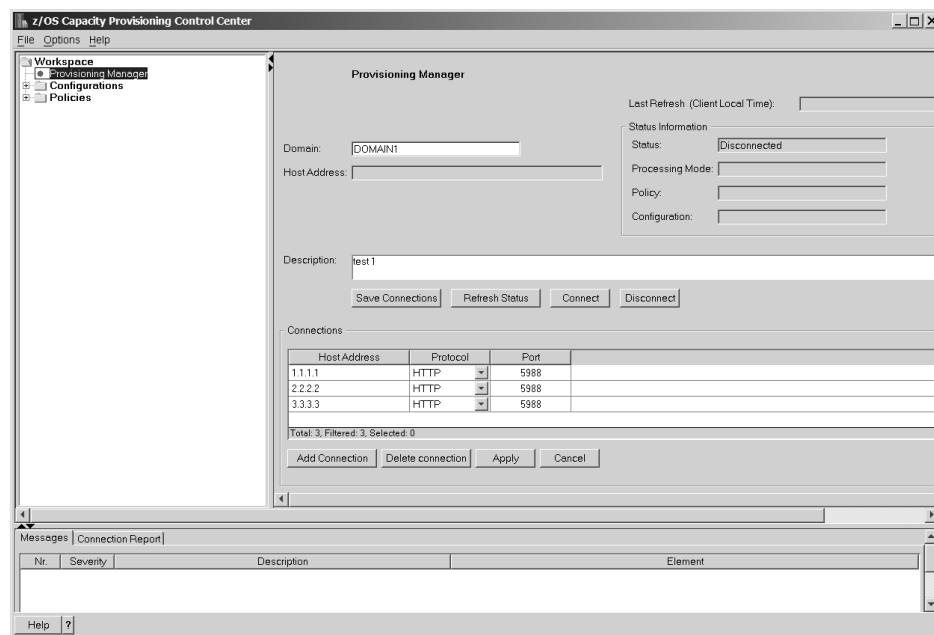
z/OS Capacity Provisioning Control Center

File Options Help

Workspace
Provisioning Manager
Configurations
Policies

Provisioning Manager

Last Refresh (Client Local Time):

Status Information
Status: Disconnected
Processing Mode:
Policy:
Configuration:

Domain: DOMAIN1
Host Address:

Description: test 1

Save Connections | Refresh Status | Connect | Disconnect

Connections

| Host Address | Protocol | Port |
|---|---|---|
| 1.1.1.1 | HTTP | 5988 |
| 2.2.2.2 | HTTP | 5988 |
| 3.3.3.3 | HTTP | 5988 |

Total: 3, Filtered: 3, Selected: 0

Add Connection | Delete connection | Apply | Cancel

Messages | Connection Report

| Nr. | Severity | Description | Element |
|---|---|---|---|

Help | ?